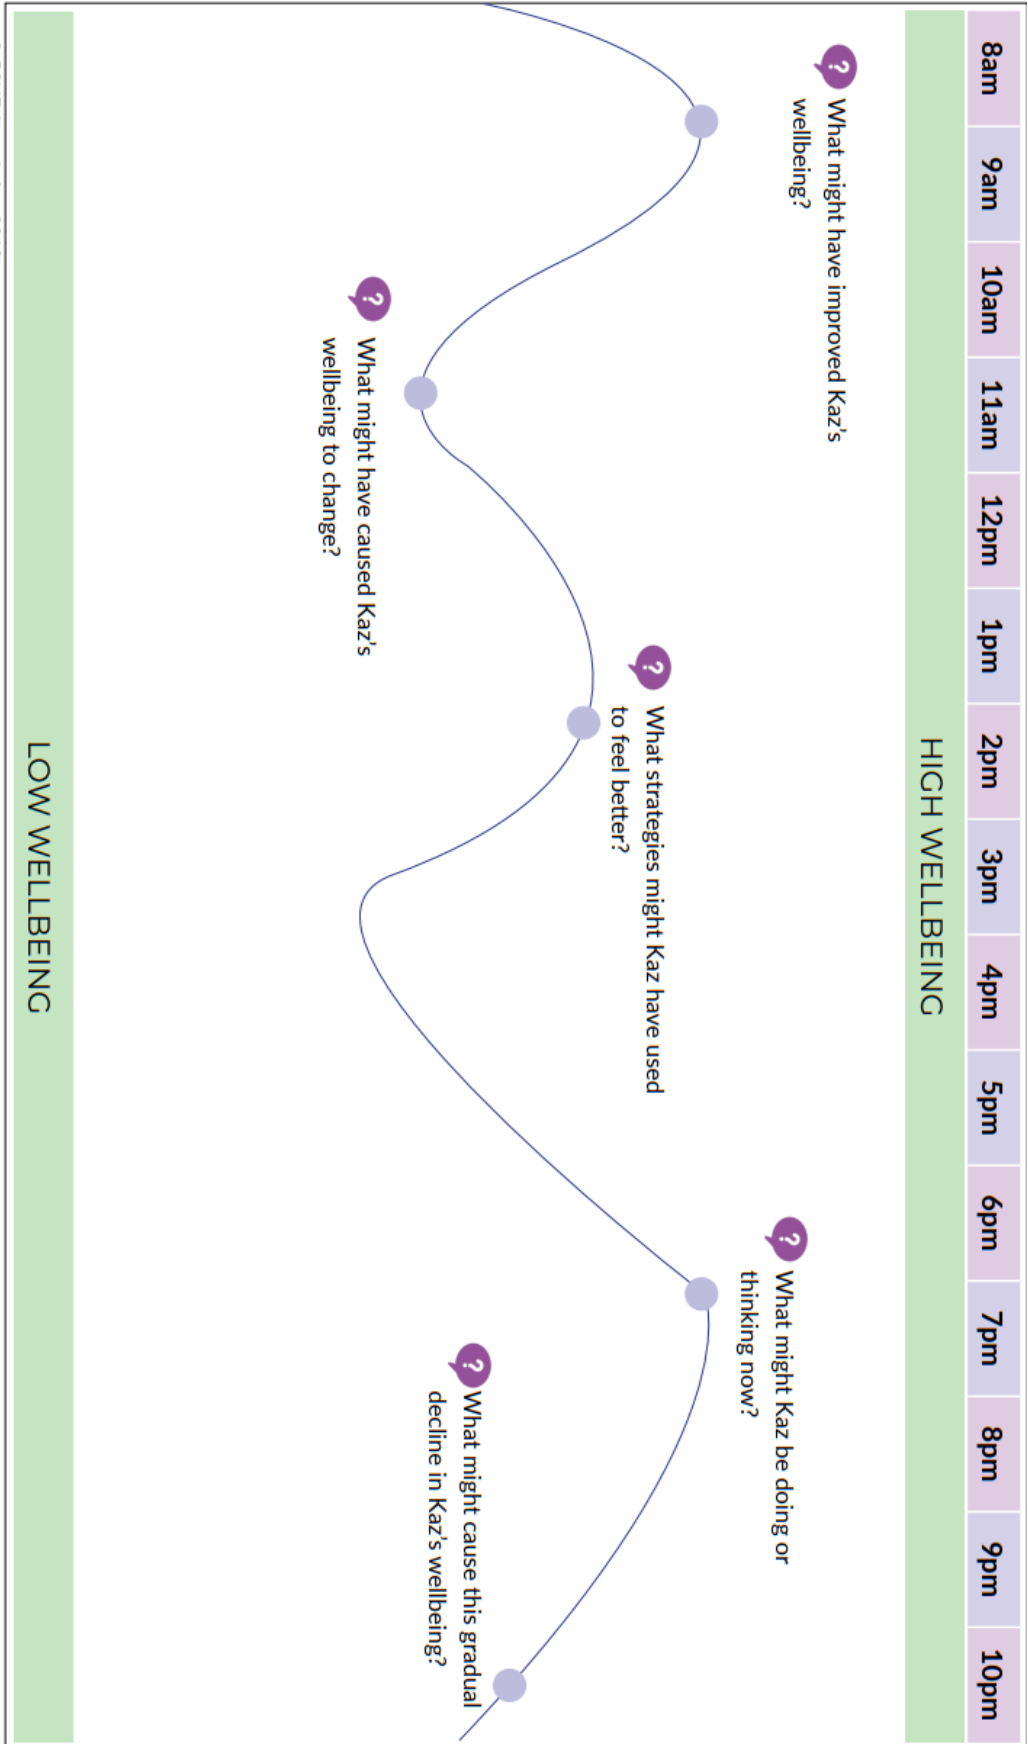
| 8am | 9am | 10am | 11am | 12pm | 1pm | 2pm | 3pm | 4pm | 5pm | 6pm | 7pm | 8pm | 9pm | 10pm |
|---|---|---|---|---|---|---|---|---|---|---|---|---|---|---|

HIGH WELLBEING

? What might have improved Kaz's wellbeing?

? What might have caused Kaz's wellbeing to change?

? What strategies might Kaz have used to feel better?

? What might Kaz be doing or thinking now?

? What might cause this gradual decline in Kaz's wellbeing?

LOW WELLBEING